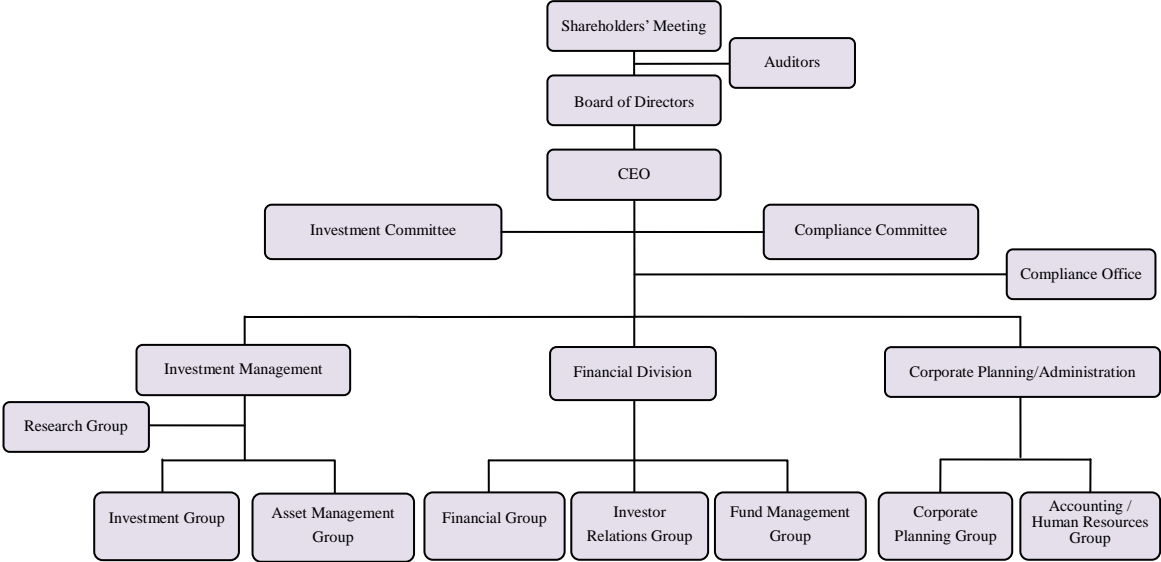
Shareholders' Meeting

Auditors

Board of Directors

CEO

Investment Committee

Compliance Committee

Compliance Office

Investment Management

Financial Division

Corporate Planning/Administration

Research Group

Investment Group

Asset Management Group

Financial Group

Investor Relations Group

Fund Management Group

Corporate Planning Group

Accounting / Human Resources Group